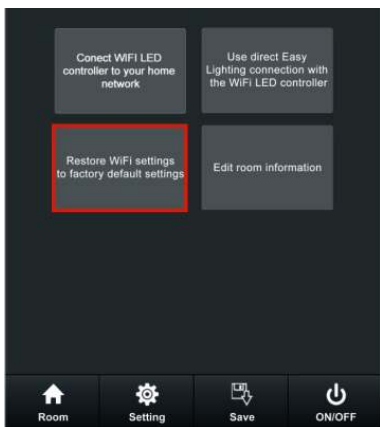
Conect WIFI LED controller to your home network

Use direct Easy Lighting connection with the WiFi LED controller

Restore WiFi settings to factory default settings

Edit room information

Room

Setting

Save

ON/OFF